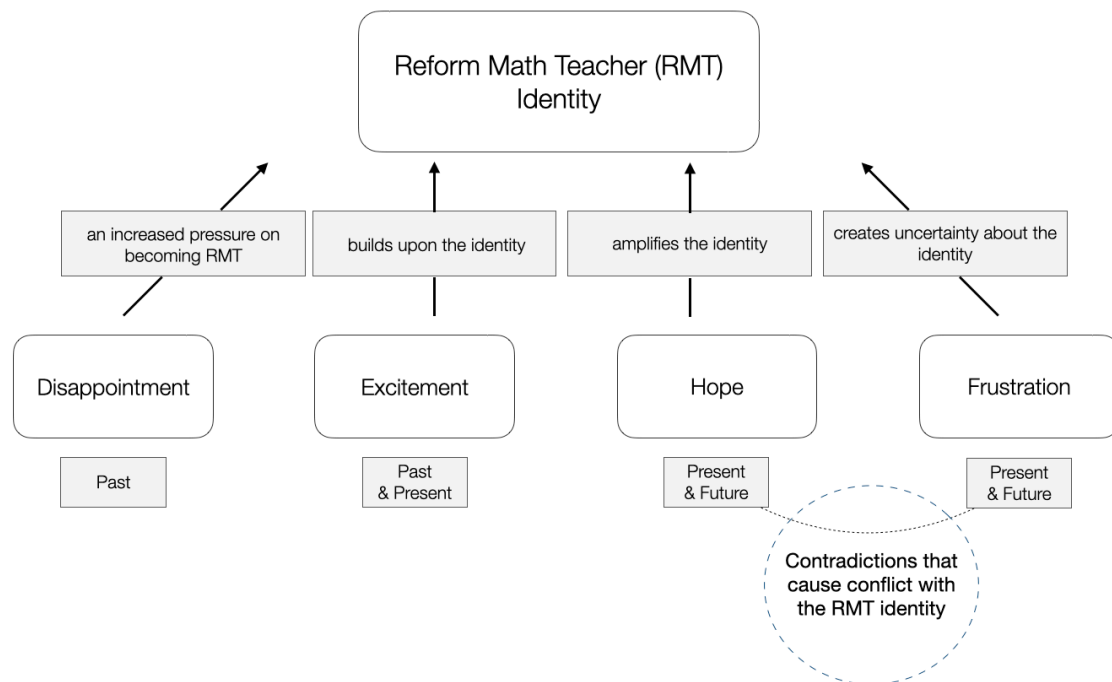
Reform Math Teacher (RMT) Identity

an increased pressure on becoming RMT

builds upon the identity

amplifies the identity

creates uncertainty about the identity

Disappointment

Excitement

Hope

Frustration

Past

Past & Present

Present & Future

Present & Future

Contradictions that cause conflict with the RMT identity